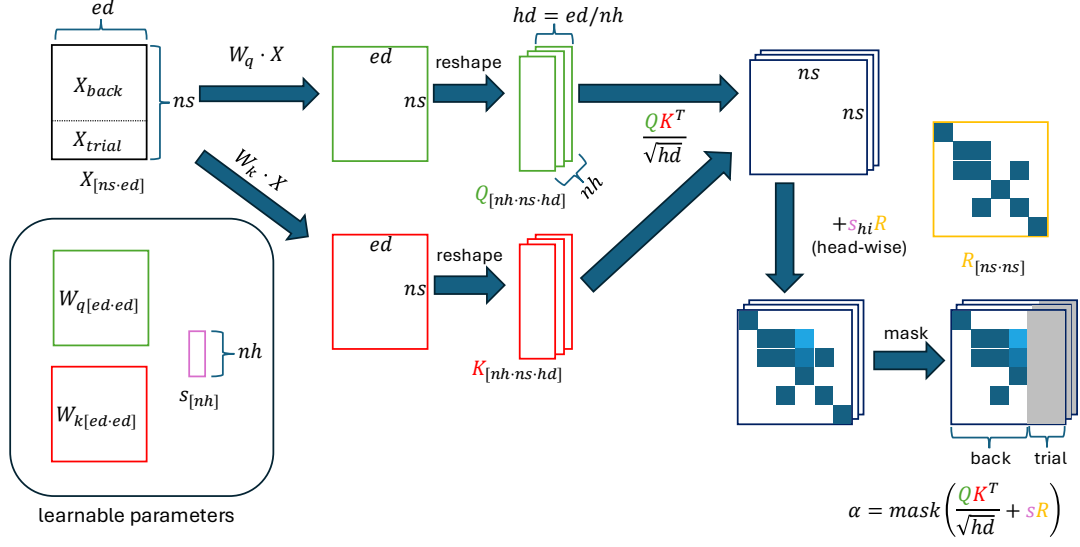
$ed$

$X_{back}$

$ns$

$X_{trial}$

$X_{[ns\cdot ed]}$

$W_q \cdot X$

$W_k \cdot X$

$ed$

$ns$

reshape

$hd = ed/nh$

$Q_{[nh\cdot ns\cdot hd]}$

$nh$

$\frac{QK^T}{\sqrt{hd}}$

$ns$

$ns$

$ed$

$ns$

reshape

$K_{[nh\cdot ns\cdot hd]}$

$+s_{hi}R$

(head-wise)

$R_{[ns\cdot ns]}$

$W_{q[ed\cdot ed]}$

$nh$

$s_{[nh]}$

$W_{k[ed\cdot ed]}$

learnable parameters

mask

back

trial

$\alpha = mask\left(\frac{QK^T}{\sqrt{hd}} + sR\right)$